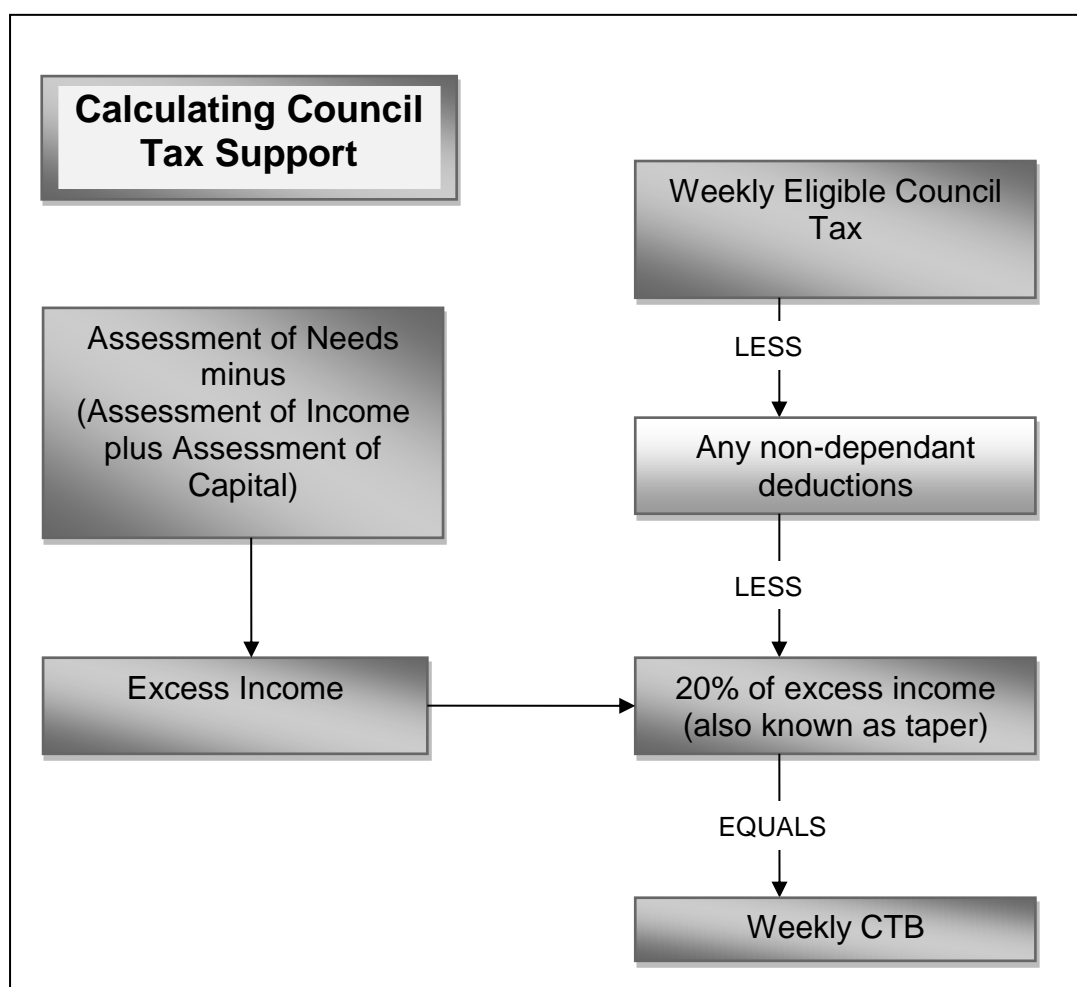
Calculating Council Tax Support

Weekly Eligible Council Tax

LESS

Any non-dependant deductions

LESS

Assessment of Needs minus (Assessment of Income plus Assessment of Capital)

Excess Income

20% of excess income (also known as taper)

EQUALS

Weekly CTB